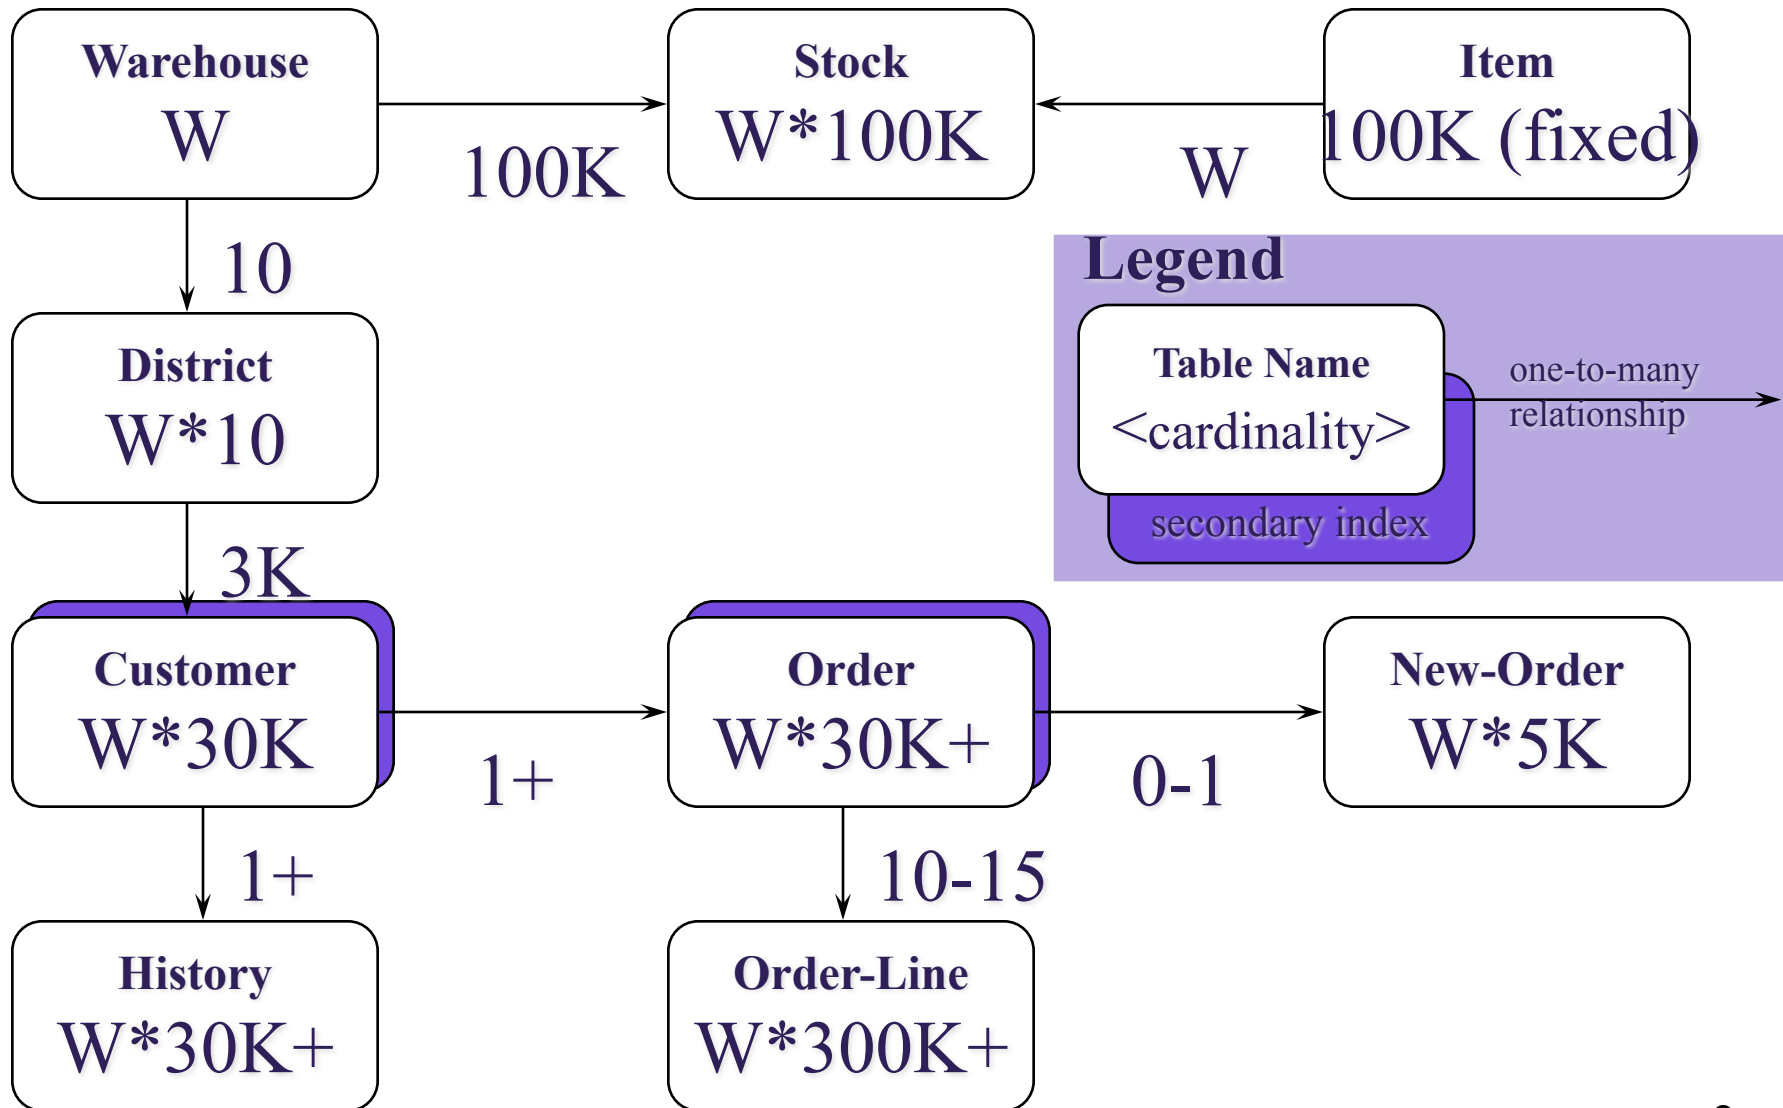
Warehouse
W

100K

Stock
W*100K

W

Item
100K (fixed)

10

District
W*10

Legend

Table Name
<cardinality>

one-to-many relationship

secondary index

3K

Customer
W*30K

1+

Order
W*30K+

0-1

New-Order
W*5K

1+

10-15

History
W*30K+

Order-Line
W*300K+